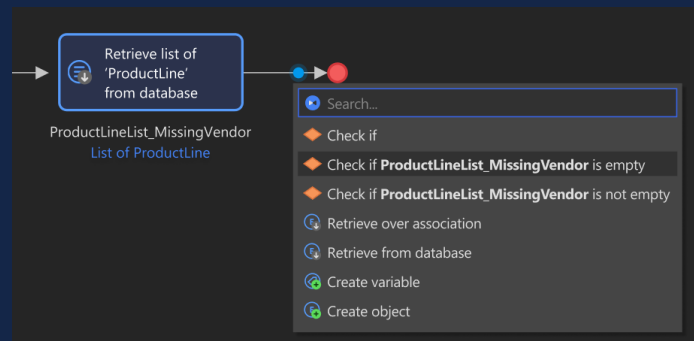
Retrieve list of 'ProductLine' from database

ProductLineList_MissingVendor
List of ProductLine

Search...

Check if

Check if **ProductLineList_MissingVendor** is empty

Check if **ProductLineList_MissingVendor** is not empty

Retrieve over association

Retrieve from database

Create variable

Create object